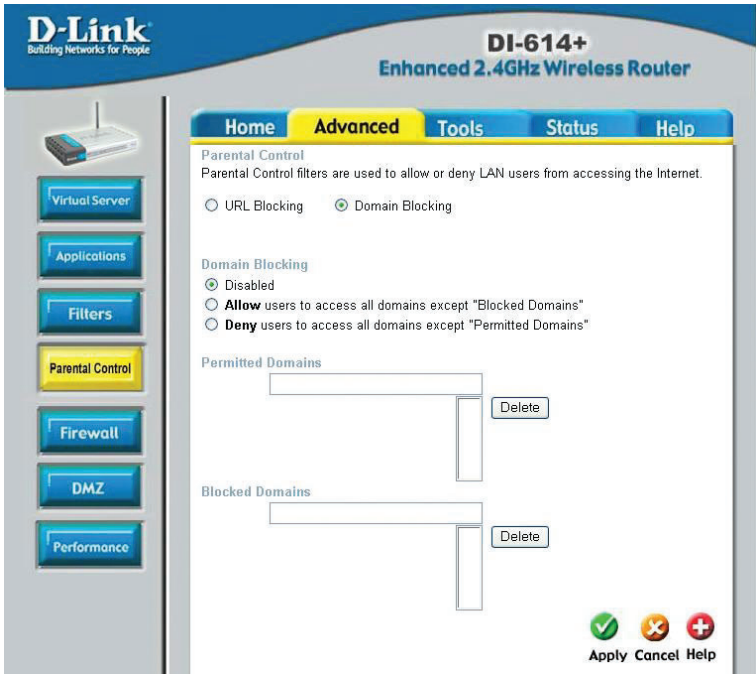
D-Link
Building Networks for People

DI-614+
Enhanced 2.4GHz Wireless Router

Home | Advanced | Tools | Status | Help

Virtual Server
Applications
Filters
Parental Control
Firewall
DMZ
Performance

Parental Control
Parental Control filters are used to allow or deny LAN users from accessing the Internet.

URL Blocking   Domain Blocking

Domain Blocking
Disabled
**Allow** users to access all domains except "Blocked Domains"
**Deny** users to access all domains except "Permitted Domains"

Permitted Domains
Delete

Blocked Domains
Delete

Apply Cancel Help